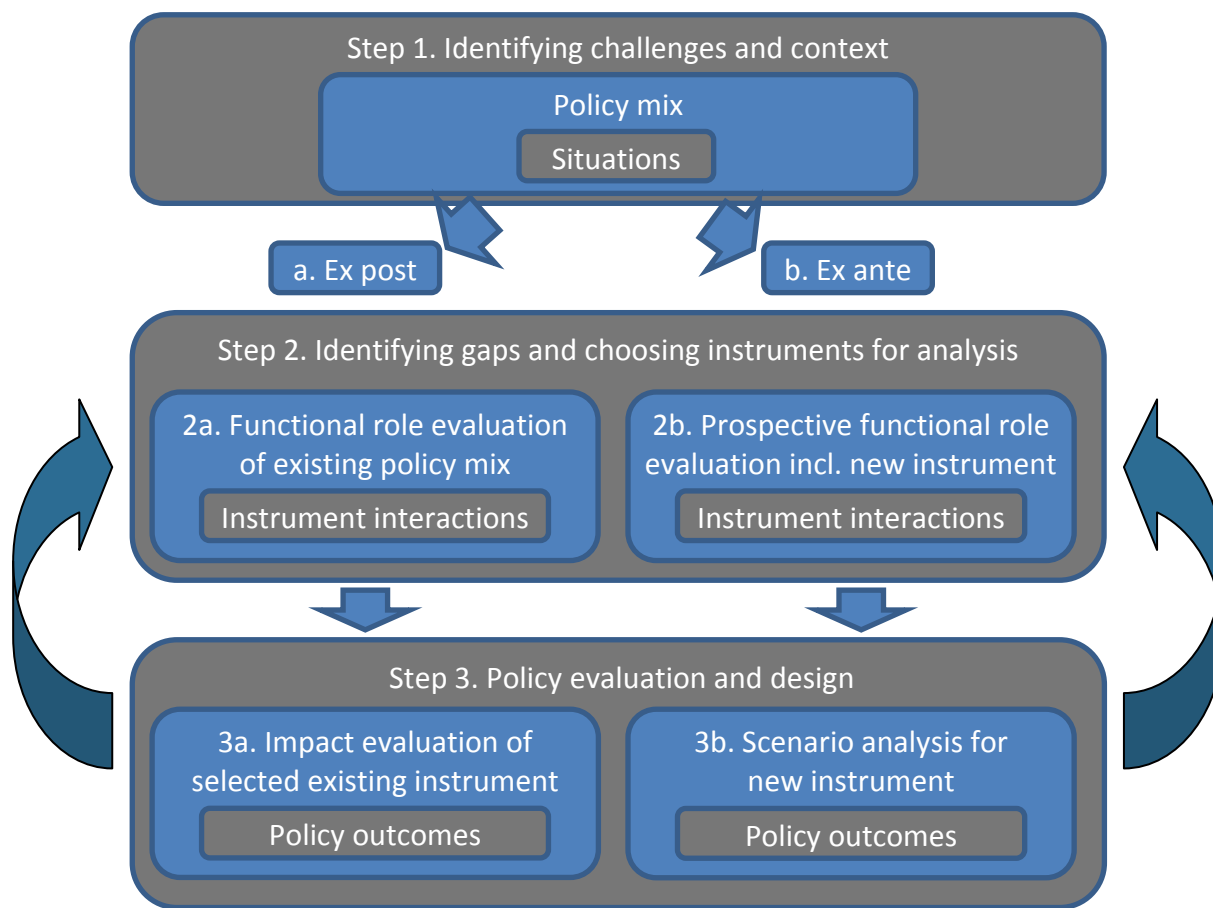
Step 1. Identifying challenges and context

Policy mix

Situations

a. Ex post

b. Ex ante

Step 2. Identifying gaps and choosing instruments for analysis

2a. Functional role evaluation of existing policy mix

Instrument interactions

2b. Prospective functional role evaluation incl. new instrument

Instrument interactions

Step 3. Policy evaluation and design

3a. Impact evaluation of selected existing instrument

Policy outcomes

3b. Scenario analysis for new instrument

Policy outcomes